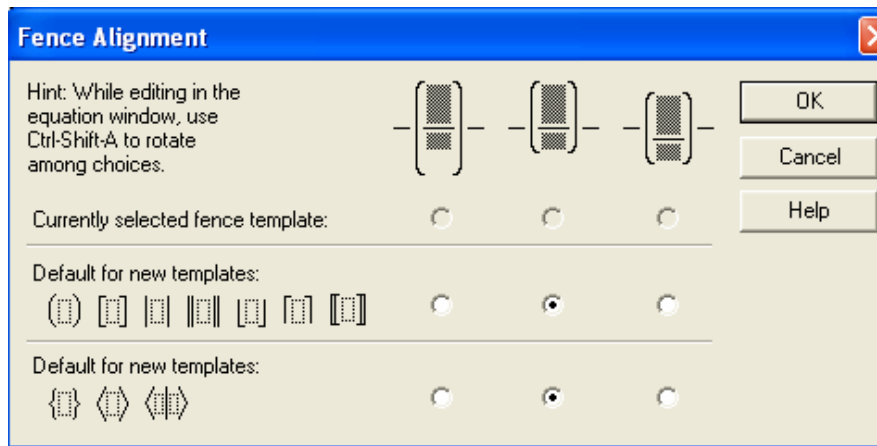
Fence Alignment

Hint: While editing in the equation window, use Ctrl-Shift-A to rotate among choices.

OK

Cancel

Help

Currently selected fence template:

Default for new templates:

Default for new templates: